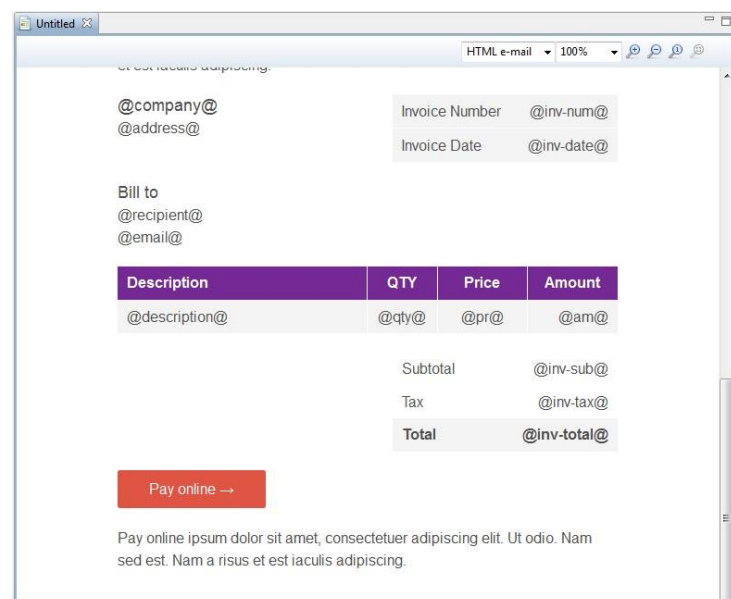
Untitled

HTML e-mail 100%

et est iaculis adipiscing.

@company@
@address@

| Invoice Number | @inv-num@ |
|---|---|
| Invoice Date | @inv-date@ |

Bill to
@recipient@
@email@

| Description | QTY | Price | Amount |
|---|---|---|---|
| @description@ | @qty@ | @pr@ | @am@ |

| Subtotal | @inv-sub@ |
|---|---|
| Tax | @inv-tax@ |
| **Total** | **@inv-total@** |

Pay online →

Pay online ipsum dolor sit amet, consectetuer adipiscing elit. Ut odio. Nam sed est. Nam a risus et est iaculis adipiscing.